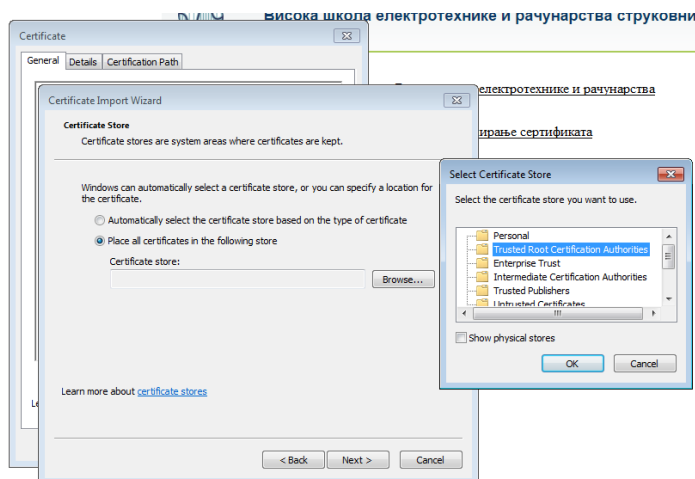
Висока школа електротехнике и рачунарства струковни

електротехнике и рачунарства

ирање сертификата

Certificate

General | Details | Certification Path

Certificate Import Wizard

Certificate Store

Certificate stores are system areas where certificates are kept.

Windows can automatically select a certificate store, or you can specify a location for the certificate.

Automatically select the certificate store based on the type of certificate

Place all certificates in the following store

Certificate store:

Browse...

Learn more about certificate stores

< Back | Next > | Cancel

Select Certificate Store

Select the certificate store you want to use.

Personal
Trusted Root Certification Authorities
Enterprise Trust
Intermediate Certification Authorities
Trusted Publishers
Untrusted Certificates

Show physical stores

OK | Cancel